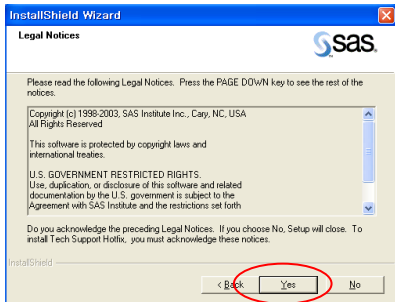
InstallShield Wizard

Legal Notices

sas.

Please read the following Legal Notices. Press the PAGE DOWN key to see the rest of the notices.

Copyright (c) 1998-2003, SAS Institute Inc., Cary, NC, USA
All Rights Reserved

This software is protected by copyright laws and international treaties.

U.S. GOVERNMENT RESTRICTED RIGHTS.
Use, duplication, or disclosure of this software and related documentation by the U.S. government is subject to the Agreement with SAS Institute and the restrictions set forth

Do you acknowledge the preceding Legal Notices. If you choose No, Setup will close. To install Tech Support Hotfix, you must acknowledge these notices.

InstallShield

< Back

Yes

No